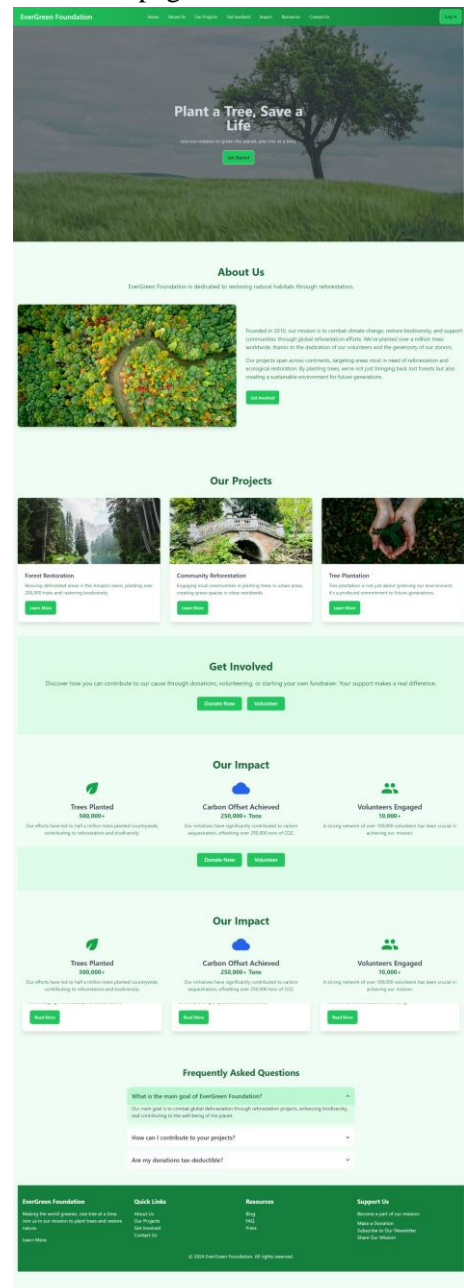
EverGreen Foundation

Home About Us Our Projects Get Involved Impact Resources Contact Us

Log in

Plant a Tree, Save a Life

Join our mission to green the planet, one tree at a time.

Get Started

About Us

EverGreen Foundation is dedicated to restoring natural habitats through reforestation.

Founded in 2010, our mission is to combat climate change, restore biodiversity, and support communities through global reforestation efforts. We've planted over a million trees worldwide, thanks to the dedication of our volunteers and the generosity of our donors.

Our projects span across continents, targeting areas most in need of reforestation and ecological restoration. By planting trees, we're not just bringing back lost forests but also creating a sustainable environment for future generations.

Get Involved

Our Projects

Forest Restoration

Reviving deforested areas in the Amazon basin, planting over 200,000 trees and restoring biodiversity.

Learn More

Community Reforestation

Engaging local communities in planting trees in urban areas, creating green spaces in cities worldwide.

Learn More

Tree Plantation

Tree plantation is not just about greening our environment; it's a profound commitment to future generations.

Learn More

Get Involved

Discover how you can contribute to our cause through donations, volunteering, or starting your own fundraiser. Your support makes a real difference.

Donate Now Volunteer

Our Impact

Trees Planted

500,000+

Our efforts have led to half a million trees planted countrywide, contributing to reforestation and biodiversity.

Carbon Offset Achieved

250,000+ Tons

Our initiatives have significantly contributed to carbon sequestration, offsetting over 250,000 tons of CO2.

Volunteers Engaged

10,000+

A strong network of over 100,000 volunteers has been crucial in achieving our mission.

Donate Now Volunteer

Our Impact

Trees Planted

500,000+

Our efforts have led to half a million trees planted countrywide, contributing to reforestation and biodiversity.

Carbon Offset Achieved

250,000+ Tons

Our initiatives have significantly contributed to carbon sequestration, offsetting over 250,000 tons of CO2.

Volunteers Engaged

10,000+

A strong network of over 100,000 volunteers has been crucial in achieving our mission.

Read More Read More Read More

Frequently Asked Questions

What is the main goal of EverGreen Foundation?

Our main goal is to combat global deforestation through reforestation projects, enhancing biodiversity, and contributing to the well-being of the planet.

How can I contribute to your projects?

Are my donations tax-deductible?

EverGreen Foundation

Making the world greener, one tree at a time. Join us in our mission to plant trees and restore nature.

Learn More

Quick Links

About Us
Our Projects
Get Involved
Contact Us

Resources

Blog
FAQ
Press

Support Us

Become a part of our mission

Make a Donation
Subscribe to Our Newsletter
Share Our Mission

© 2024 EverGreen Foundation. All rights reserved.